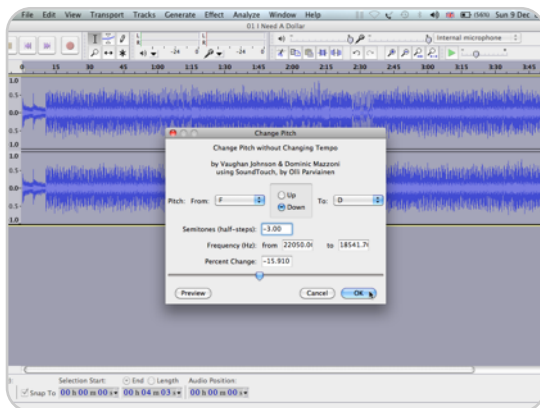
File Edit View Transport Tracks Generate Effect Analyze Window Help

(56%) Sun 9 Dec

01 I Need A Dollar

Internal microphone

-24 0 -24 0

0 15 30 45 1:00 1:15 1:30 1:45 2:00 2:15 2:30 2:45 3:00 3:15 3:30 3:45

1.0
0.5
0.0
-0.5
-1.0
1.0
0.5
0.0
-0.5
-1.0

Change Pitch

Change Pitch without Changing Tempo

by Vaughan Johnson & Dominic Mazzoni
using SoundTouch, by Olli Parviainen

Pitch: From: F

Up
Down

To: D

Semitones (half-steps): -3.00

Frequency (Hz): from 22050.0( to 18541.7(

Percent Change: -15.910

Preview

Cancel OK

Selection Start: End Length Audio Position:

Snap To 00 h 00 m 00 s 00 h 04 m 03 s 00 h 00 m 00 s